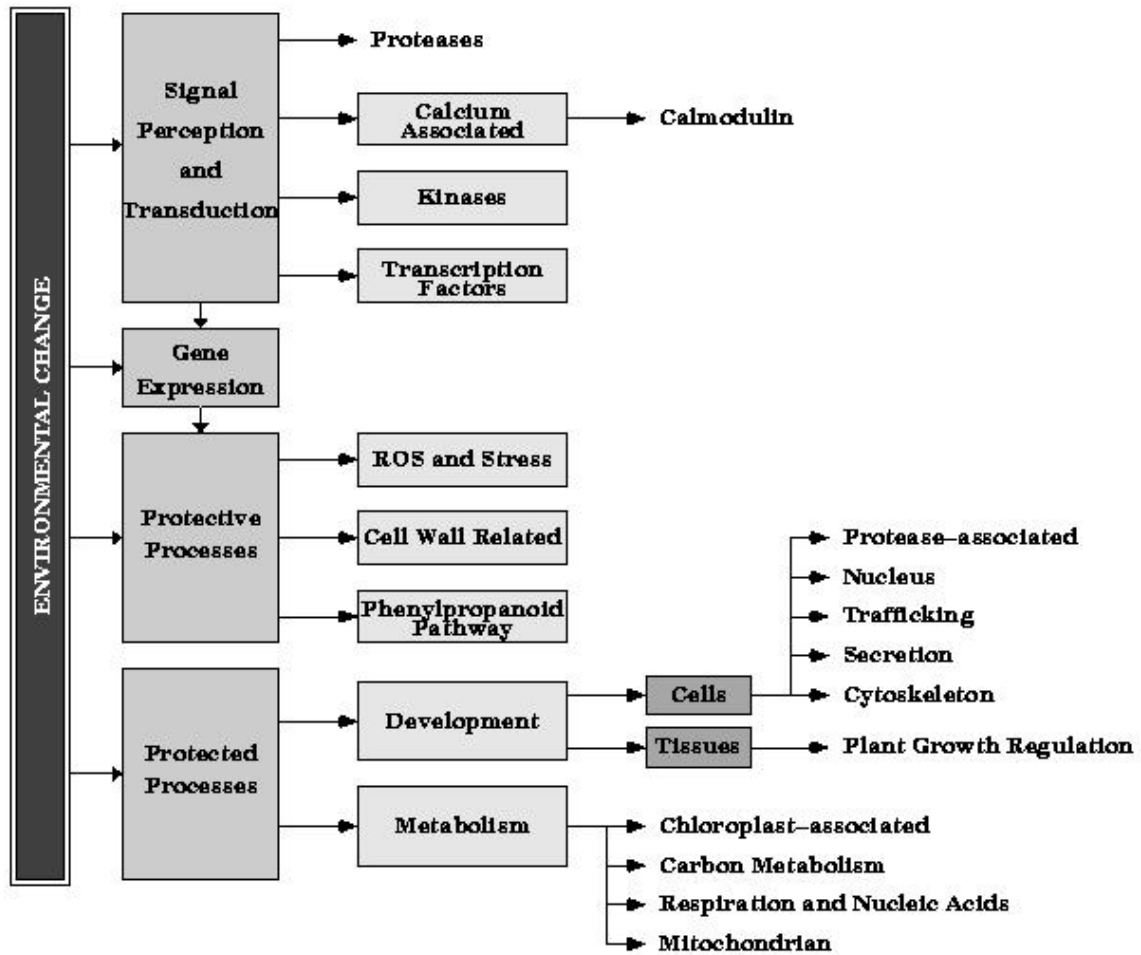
ENVIRONMENTAL CHANGE

Signal Perception and Transduction

Proteases

Calcium Associated

Calmodulin

Kinases

Transcription Factors

Gene Expression

Protective Processes

ROS and Stress

Cell Wall Related

Phenylpropanoid Pathway

Protected Processes

Development

Cells

Protease-associated

Nucleus

Trafficking

Secretion

Cytoskeleton

Tissues

Plant Growth Regulation

Metabolism

Chloroplast-associated

Carbon Metabolism

Respiration and Nucleic Acids

Mitochondrian